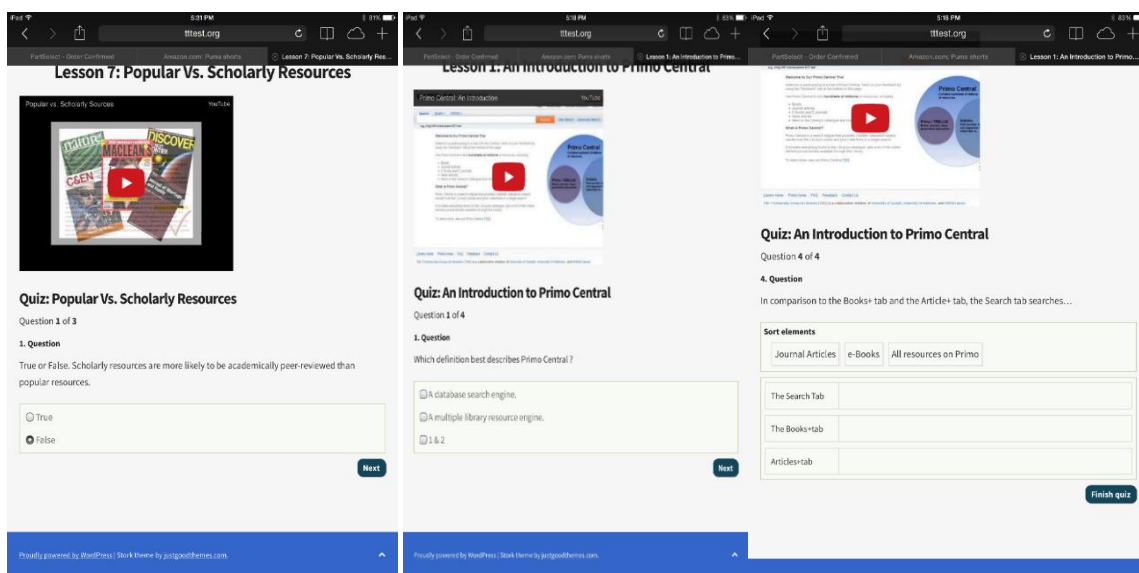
iPad 5:31 PM 81%
tttest.org
PartSelect - Order Confirmed | Amazon.com: Puma shorts | Lesson 7: Popular Vs. Scholarly Res...

Lesson 7: Popular Vs. Scholarly Resources

Popular vs. Scholarly Sources YouTube

Quiz: Popular Vs. Scholarly Resources

Question 1 of 3

1. Question

True or False. Scholarly resources are more likely to be academically peer-reviewed than popular resources.

True

False

Next

Proudly powered by WordPress | Stork theme by justgoodthemes.com.

iPad 5:18 PM 83%
tttest.org
PartSelect - Order Confirmed | Amazon.com: Puma shorts | Lesson 1: An Introduction to Primo...

Lesson 1: An Introduction to Primo Central

Primo Central: An Introduction YouTube

Primo Central

Quiz: An Introduction to Primo Central

Question 1 of 4

1. Question

Which definition best describes Primo Central ?

A database search engine.

A multiple library resource engine.

1 & 2

Next

Proudly powered by WordPress | Stork theme by justgoodthemes.com.

iPad 5:18 PM 83%
tttest.org
PartSelect - Order Confirmed | Amazon.com: Puma shorts | Lesson 1: An Introduction to Primo...

Primo Central

Quiz: An Introduction to Primo Central

Question 4 of 4

4. Question

In comparison to the Books+ tab and the Article+ tab, the Search tab searches…

Sort elements

Journal Articles | e-Books | All resources on Primo

The Search Tab

The Books+tab

Articles+tab

Finish quiz